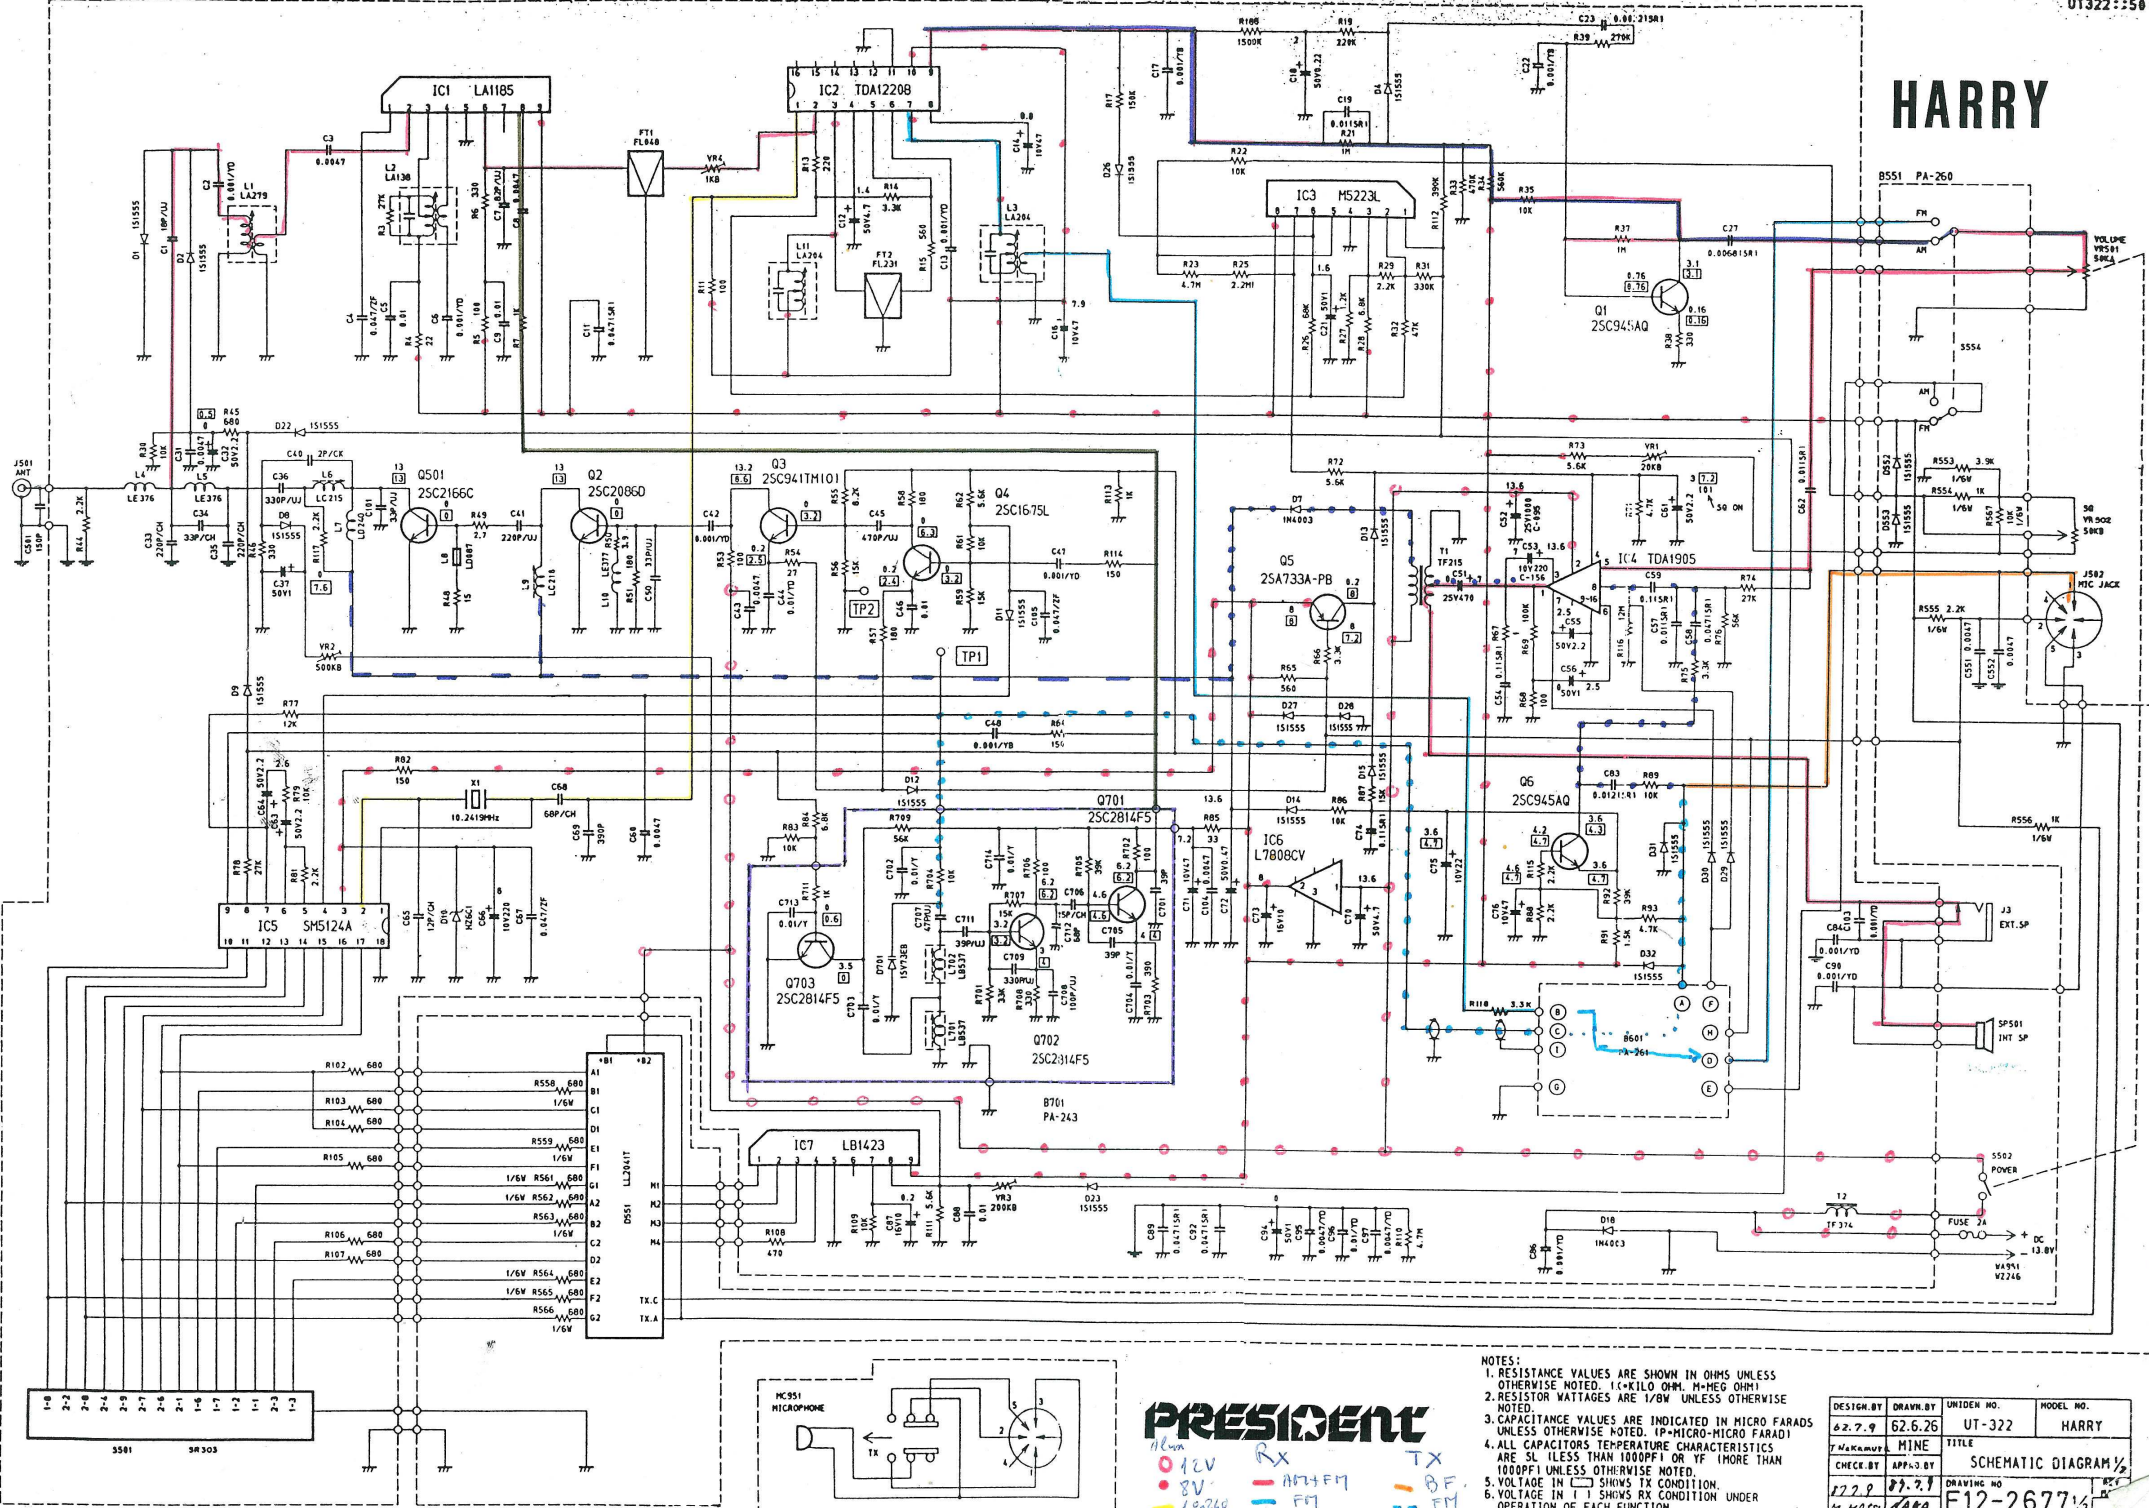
HARRY

IC1 LA1185
IC2 TDA1220B
IC3 M5223L
IC4 TDA1905
IC5 SM5124A
IC6 L7808CV
IC7 LB1423

Q1 2SC945AQ
Q2 2SC2086D
Q3 2SC941TM101
Q4 2SC1675L
Q5 2SA733A-PB
Q6 2SC945AQ
Q501 2SC2166C
Q701 2SC2814F5
Q702 2SC2814F5
Q703 2SC2814F5

J501 ANT
J502 MIC JACK
J3 EXT.SP
SP501 INT SP
S502 POWER
S551 PA-260
B601 PA-261
B701 PA-243
S501 SR303
MC951 MICROPHONE
VOLUME VR501 50KA
VR502 50KB
FUSE 2A
DC 13.8V
TP1
TP2
X1 10.2419MHz
FT1 FL048
FT2 FL231
D551 LL2041T

PRESIDENT

12V
8V
RX
AM+FM
FM
TX
BF
FM

NOTES:
1. RESISTANCE VALUES ARE SHOWN IN OHMS UNLESS OTHERWISE NOTED. (K=KILO OHM. M=MEG OHM)
2. RESISTOR WATTAGES ARE 1/8W UNLESS OTHERWISE NOTED.
3. CAPACITANCE VALUES ARE INDICATED IN MICRO FARADS UNLESS OTHERWISE NOTED. (P=MICRO-MICRO FARAD)
4. ALL CAPACITORS TEMPERATURE CHARACTERISTICS ARE SL (LESS THAN 1000PF) OR YF (MORE THAN 1000PF) UNLESS OTHERWISE NOTED.
5. VOLTAGE IN [ ] SHOWS TX CONDITION.
6. VOLTAGE IN ( ) SHOWS RX CONDITION UNDER OPERATION OF EACH FUNCTION.

| DESIGN.BY | DRAWN.BY | UNIDEN NO. | MODEL NO. |
|---|---|---|---|
| 62.7.9 | 62.6.26 | UT-322 | HARRY |
| | MINE | TITLE | |
| CHECK.BY | APPRO.BY | SCHEMATIC DIAGRAM 1/2 | |
| | | DRAWING NO | E12-2677 1/2 |

01322::58